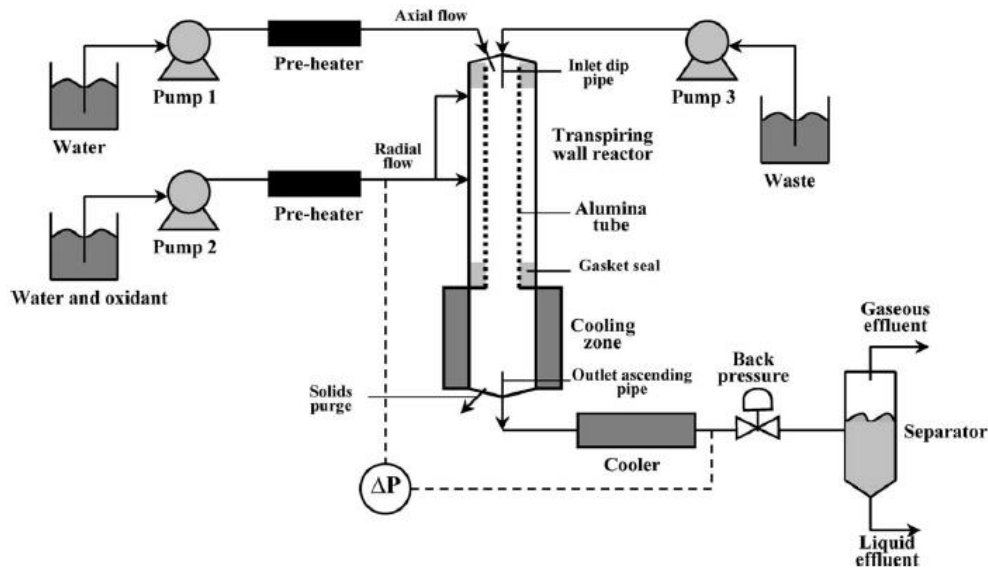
Axial flow

Pump 1

Pre-heater

Water

Inlet dip pipe

Pump 3

Transpiring wall reactor

Waste

Radial flow

Pump 2

Pre-heater

Water and oxidant

Alumina tube

Gasket seal

Cooling zone

Gaseous effluent

Back pressure

Solids purge

Outlet ascending pipe

Separator

Cooler

$\Delta P$

Liquid effluent